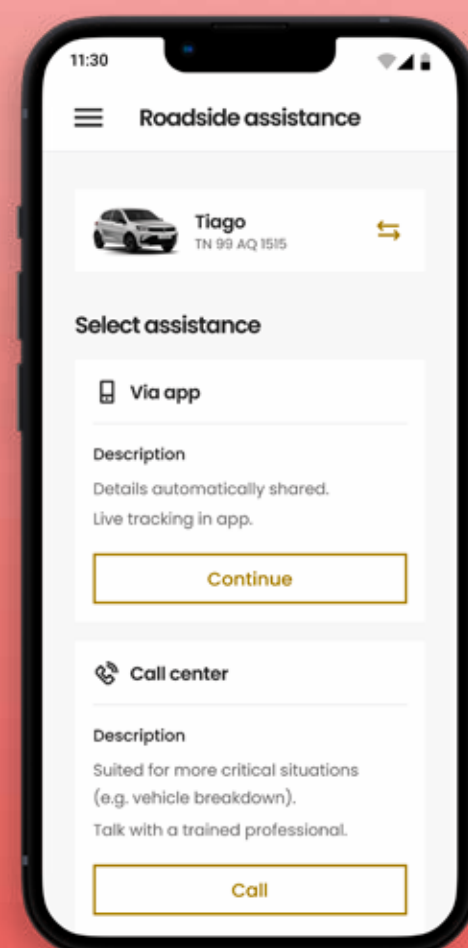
11:30

Roadside assistance

Tiago
TN 99 AQ 1515

Select assistance

Via app

Description

Details automatically shared.

Live tracking in app.

Continue

Call center

Description

Suited for more critical situations (e.g. vehicle breakdown).

Talk with a trained professional.

Call